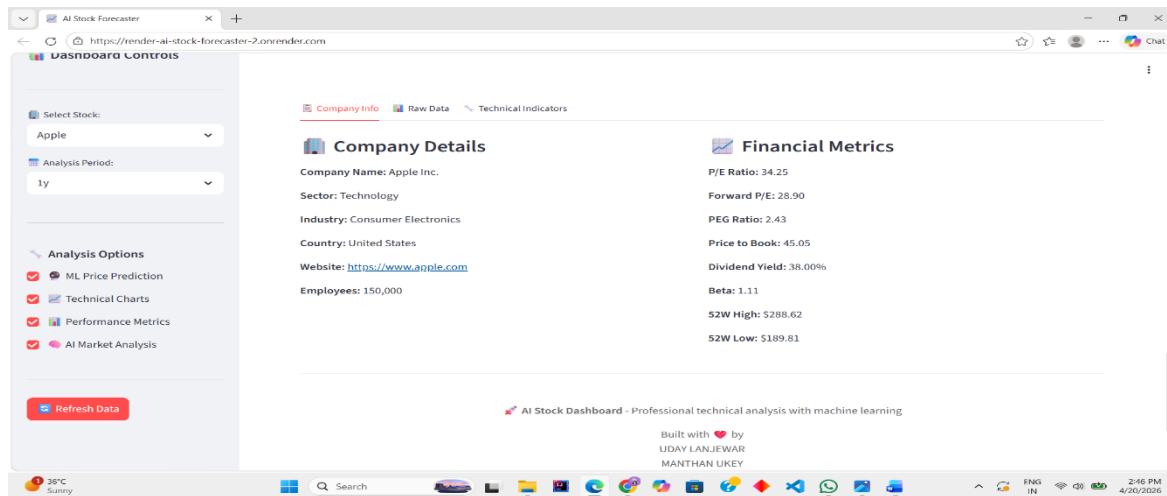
AI Stock Forecaster
https://render-ai-stock-forecaster-2.onrender.com
Chat

Dashboard Controls

Select Stock:
Apple
Analysis Period:
1y

Analysis Options
ML Price Prediction
Technical Charts
Performance Metrics
AI Market Analysis

Refresh Data

Company Info Raw Data Technical Indicators

Company Details
**Company Name:** Apple Inc.
**Sector:** Technology
**Industry:** Consumer Electronics
**Country:** United States
**Website:** https://www.apple.com
**Employees:** 150,000

Financial Metrics
**P/E Ratio:** 34.25
**Forward P/E:** 28.90
**PEG Ratio:** 2.43
**Price to Book:** 45.05
**Dividend Yield:** 38.00%
**Beta:** 1.11
**52W High:** $288.62
**52W Low:** $189.81

AI Stock Dashboard - Professional technical analysis with machine learning
Built with by
UDAY LANJEWAR
MANTHAN UKEY

36°C
Sunny
Search
ENG
IN
2:46 PM
4/20/2026